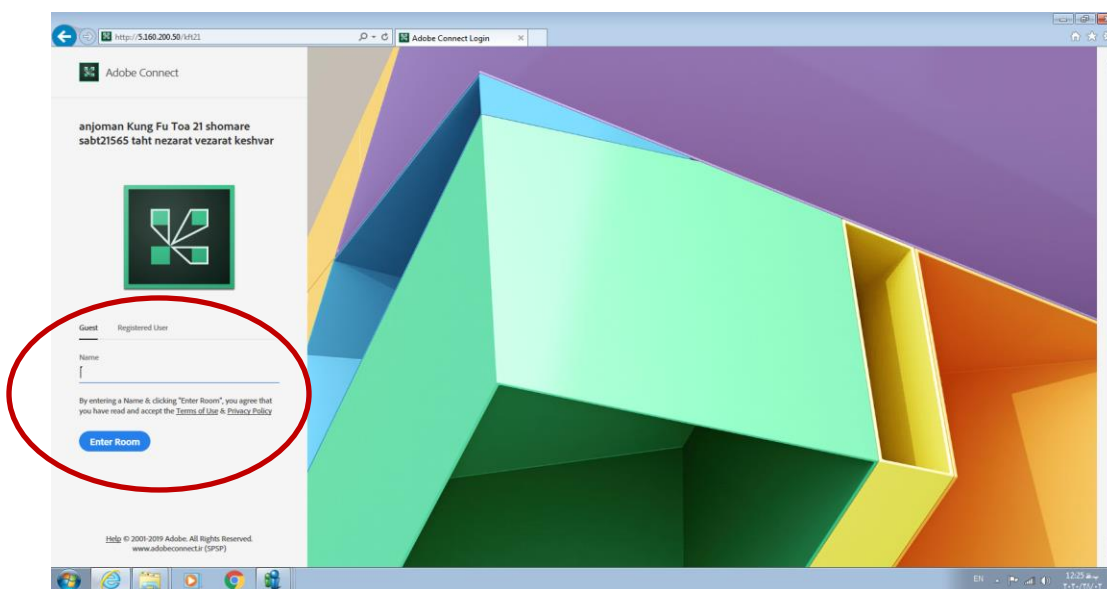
http://5.160.200.50/kft21
Adobe Connect Login

Adobe Connect

anjoman Kung Fu Toa 21 shomare sabt21565 taht nezarat vezarat keshvar

Guest Registered User

Name

By entering a Name & clicking "Enter Room", you agree that you have read and accept the Terms of Use & Privacy Policy

Enter Room

Help © 2001-2019 Adobe. All Rights Reserved.
www.adobeconnect.ir (SPSP)

EN
12:25 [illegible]
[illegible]